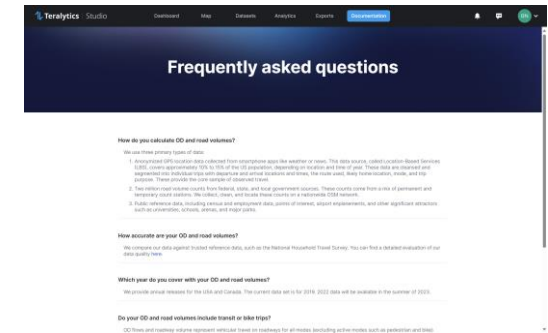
Teralytics | Studio

Dashboard Map Datasets Analytics Exports Documentation

EN

Frequently asked questions

How do you calculate OD and road volumes?

We use three primary types of data:

1. Anonymized GPS location data collected from smartphone apps like weather or news. This data source, called Location-Based Services (LBS), covers approximately 10% to 15% of the US population, depending on location and time of year. These data are cleansed and segmented into individual trips with departure and arrival locations and times, the mode used, likely home location, mode, and trip purpose. These provide the core sample of observed travel.

2. Two million road volume counts from federal, state, and local government sources. These counts come from a mix of permanent and temporary count stations. We collect, clean, and locate these counts on a nationwide OSM network.

3. Public reference data, including census and employment data, points of interest, airport enplanements, and other significant attractors such as universities, schools, arenas, and major parks.

How accurate are your OD and road volumes?

We compare our data against trusted reference data, such as the National Household Travel Survey. You can find a detailed evaluation of our data quality here.

Which year do you cover with your OD and road volumes?

We provide annual releases for the USA and Canada. The current data set is for 2019. 2022 data will be available in the summer of 2023.

Do your OD and road volumes include transit or bike trips?

OD flows and roadway volume represent vehicular travel on roadways for all modes (excluding active modes such as pedestrian and bike)